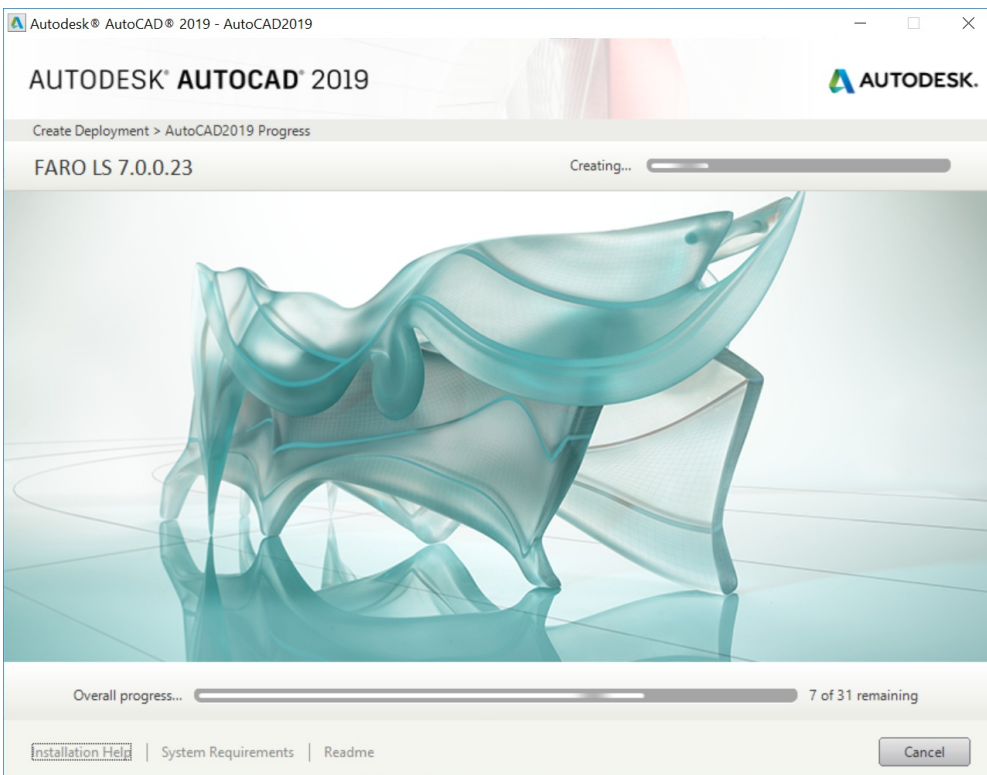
Autodesk® AutoCAD® 2019 - AutoCAD2019

AUTODESK® AUTOCAD® 2019

AUTODESK.

Create Deployment > AutoCAD2019 Progress

FARO LS 7.0.0.23

Creating...

Overall progress...

7 of 31 remaining

Installation Help | System Requirements | Readme

Cancel